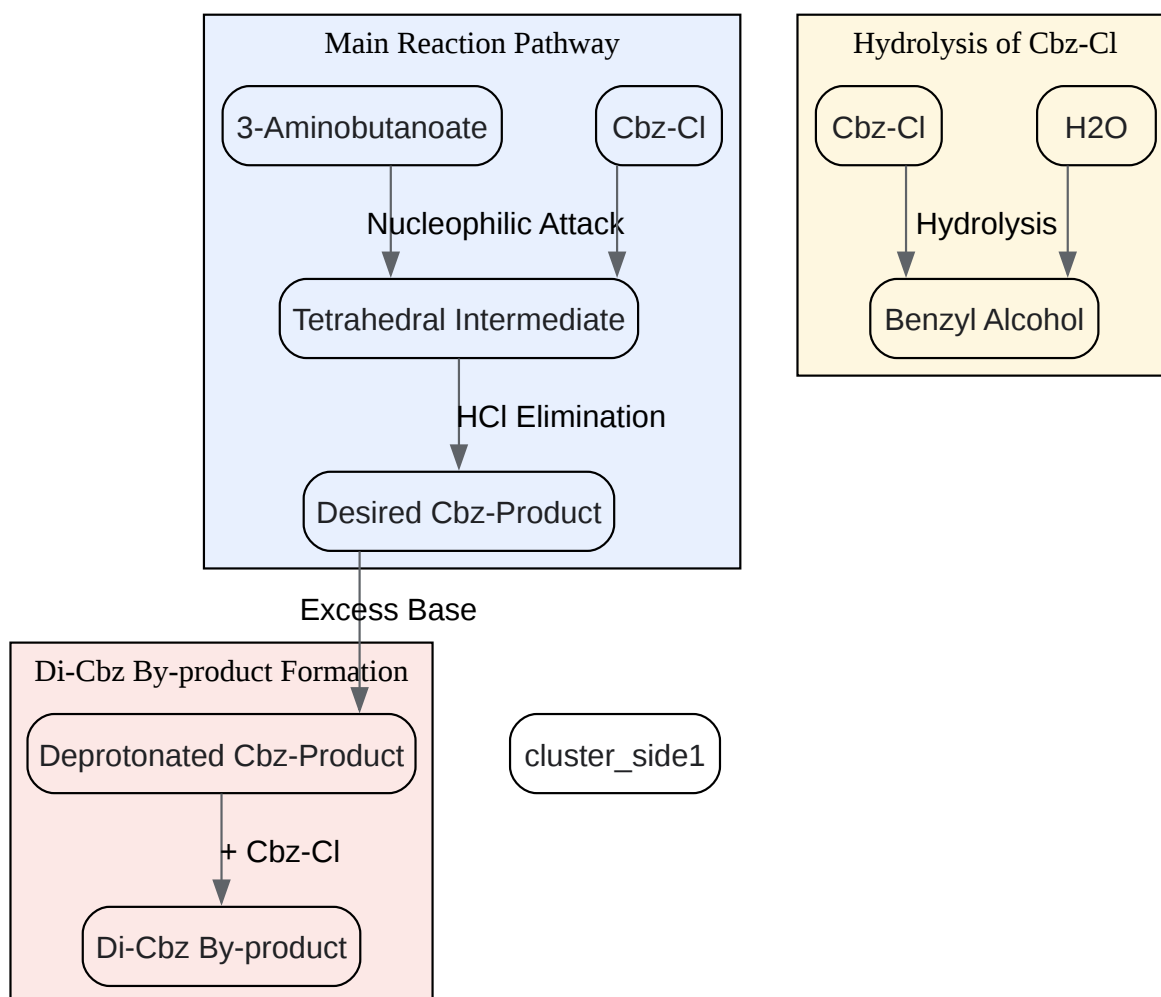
Main Reaction Pathway

3-Aminobutanoate

Cbz-Cl

Nucleophilic Attack

Tetrahedral Intermediate

HCl Elimination

Desired Cbz-Product

Hydrolysis of Cbz-Cl

Cbz-Cl

H2O

Hydrolysis

Benzyl Alcohol

Excess Base

Di-Cbz By-product Formation

Deprotonated Cbz-Product

+ Cbz-Cl

Di-Cbz By-product

cluster_side1